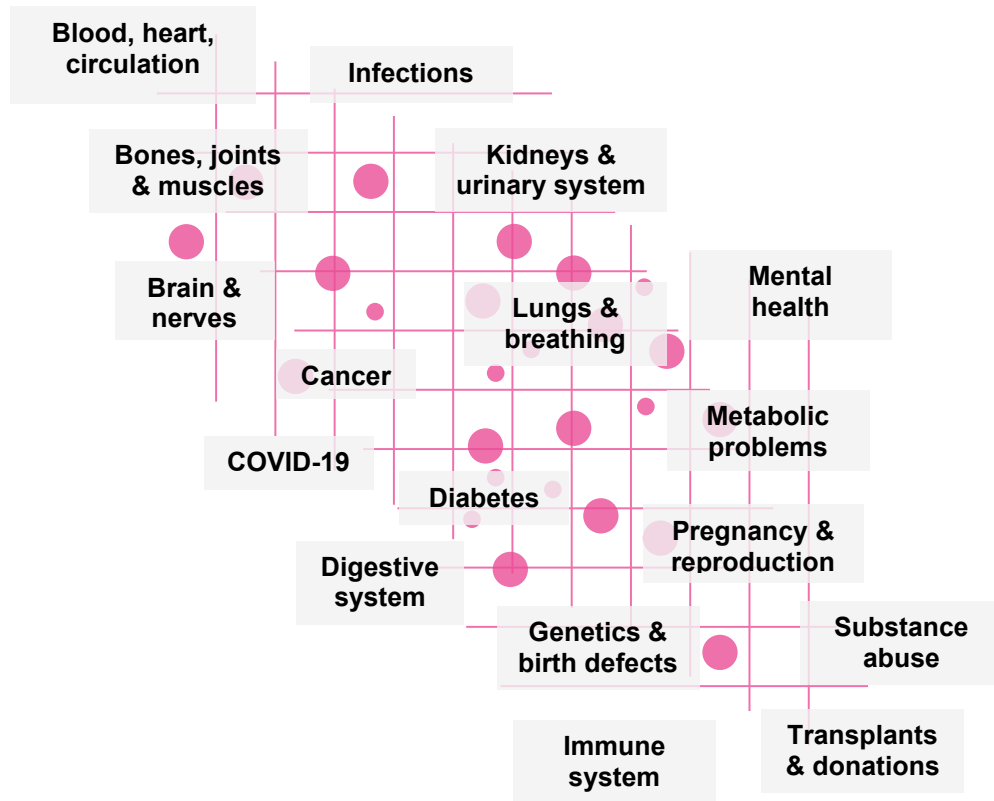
Blood, heart, circulation

Infections

Bones, joints & muscles

Kidneys & urinary system

Brain & nerves

Mental health

Lungs & breathing

Cancer

Metabolic problems

COVID-19

Diabetes

Pregnancy & reproduction

Digestive system

Genetics & birth defects

Substance abuse

Immune system

Transplants & donations